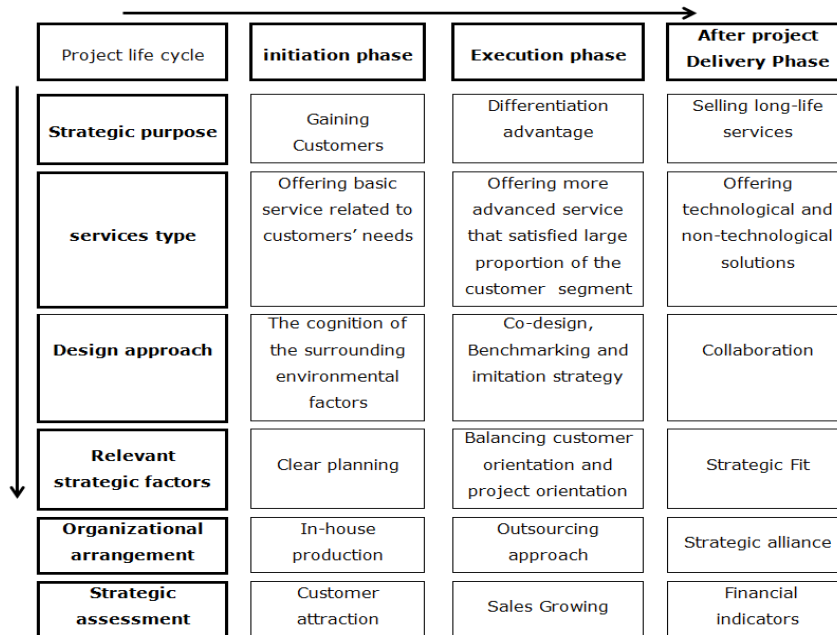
| Project life cycle | initiation phase | Execution phase | After project Delivery Phase |
|---|---|---|---|
| Strategic purpose | Gaining Customers | Differentiation advantage | Selling long-life services |
| services type | Offering basic service related to customers' needs | Offering more advanced service that satisfied large proportion of the customer segment | Offering technological and non-technological solutions |
| Design approach | The cognition of the surrounding environmental factors | Co-design, Benchmarking and imitation strategy | Collaboration |
| Relevant strategic factors | Clear planning | Balancing customer orientation and project orientation | Strategic Fit |
| Organizational arrangement | In-house production | Outsourcing approach | Strategic alliance |
| Strategic assessment | Customer attraction | Sales Growing | Financial indicators |